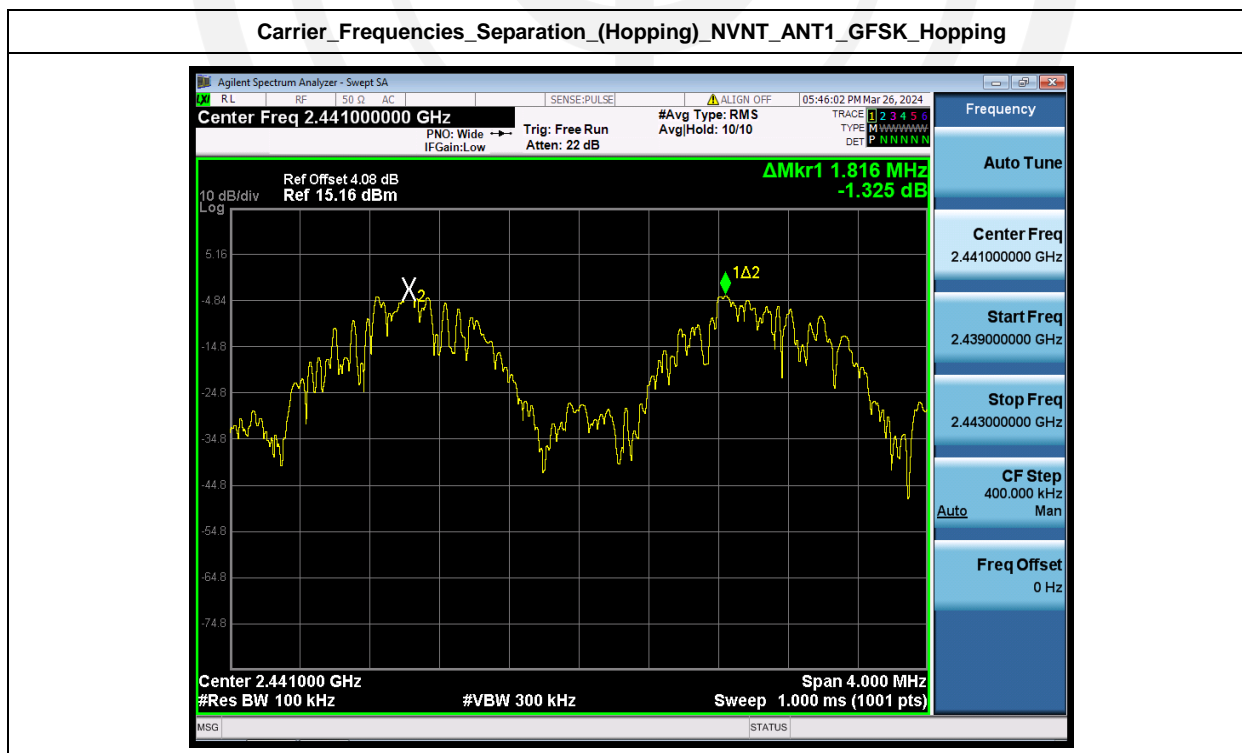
Carrier_Frequencies_Separation_(Hopping)_NVNT_ANT1_GFSK_Hopping

Agilent Spectrum Analyzer - Swept SA

RL RF 50 Ω AC SENSE:PULSE ALIGN OFF 05:46:02 PM Mar 26, 2024

Center Freq 2.441000000 GHz

PNO: Wide IFGain:Low Trig: Free Run Atten: 22 dB #Avg Type: RMS Avg|Hold: 10/10

TRACE 1 2 3 4 5 6 TYPE M WWWWW DET P N N N N N

Frequency

Ref Offset 4.08 dB
10 dB/div Ref 15.16 dBm
Log

ΔMkr1 1.816 MHz
-1.325 dB

5.16
-4.84
-14.8
-24.8
-34.8
-44.8
-54.8
-64.8
-74.8

X2
1Δ2

Center 2.441000 GHz
#Res BW 100 kHz
#VBW 300 kHz
Span 4.000 MHz
Sweep 1.000 ms (1001 pts)

Auto Tune

Center Freq
2.441000000 GHz

Start Freq
2.439000000 GHz

Stop Freq
2.443000000 GHz

CF Step
400.000 kHz
Auto Man

Freq Offset
0 Hz

MSG STATUS